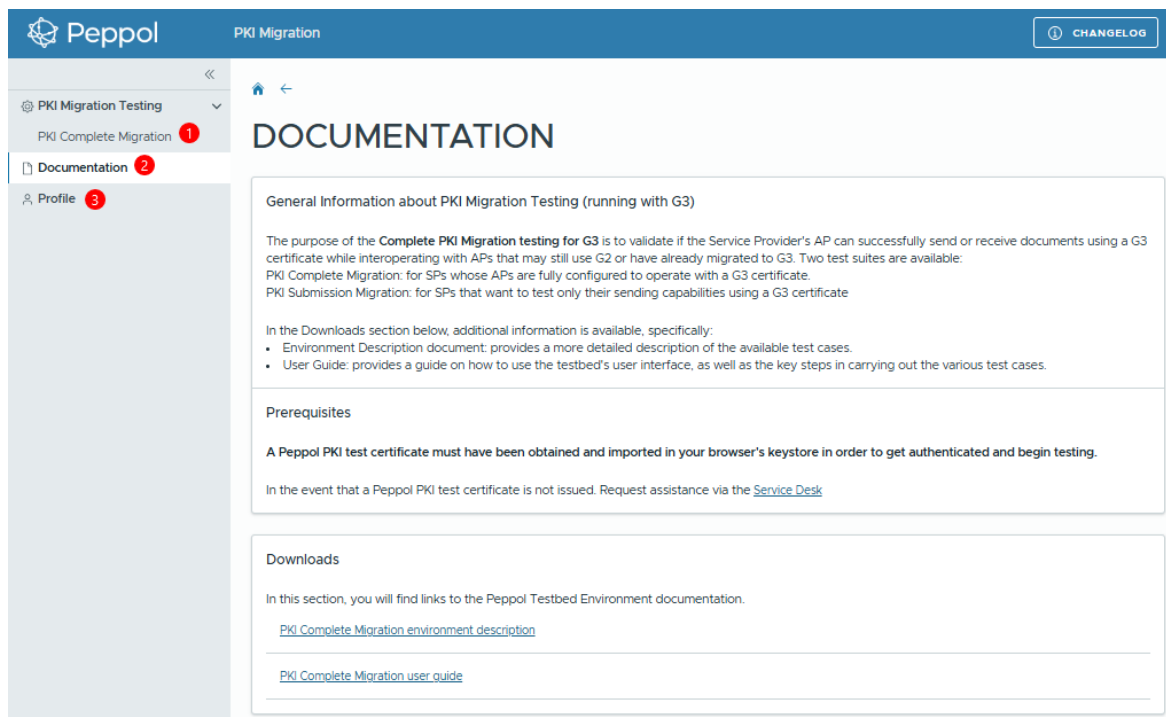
Peppol

PKI Migration

CHANGELOG

«

PKI Migration Testing

PKI Complete Migration 1

Documentation 2

Profile 3

DOCUMENTATION

General Information about PKI Migration Testing (running with G3)

The purpose of the **Complete PKI Migration testing for G3** is to validate if the Service Provider's AP can successfully send or receive documents using a G3 certificate while interoperating with APs that may still use G2 or have already migrated to G3. Two test suites are available:
PKI Complete Migration: for SPs whose APs are fully configured to operate with a G3 certificate.
PKI Submission Migration: for SPs that want to test only their sending capabilities using a G3 certificate

In the Downloads section below, additional information is available, specifically:
- Environment Description document: provides a more detailed description of the available test cases.
- User Guide: provides a guide on how to use the testbed's user interface, as well as the key steps in carrying out the various test cases.

Prerequisites

**A Peppol PKI test certificate must have been obtained and imported in your browser's keystore in order to get authenticated and begin testing.**

In the event that a Peppol PKI test certificate is not issued. Request assistance via the Service Desk

Downloads

In this section, you will find links to the Peppol Testbed Environment documentation.

PKI Complete Migration environment description

PKI Complete Migration user guide